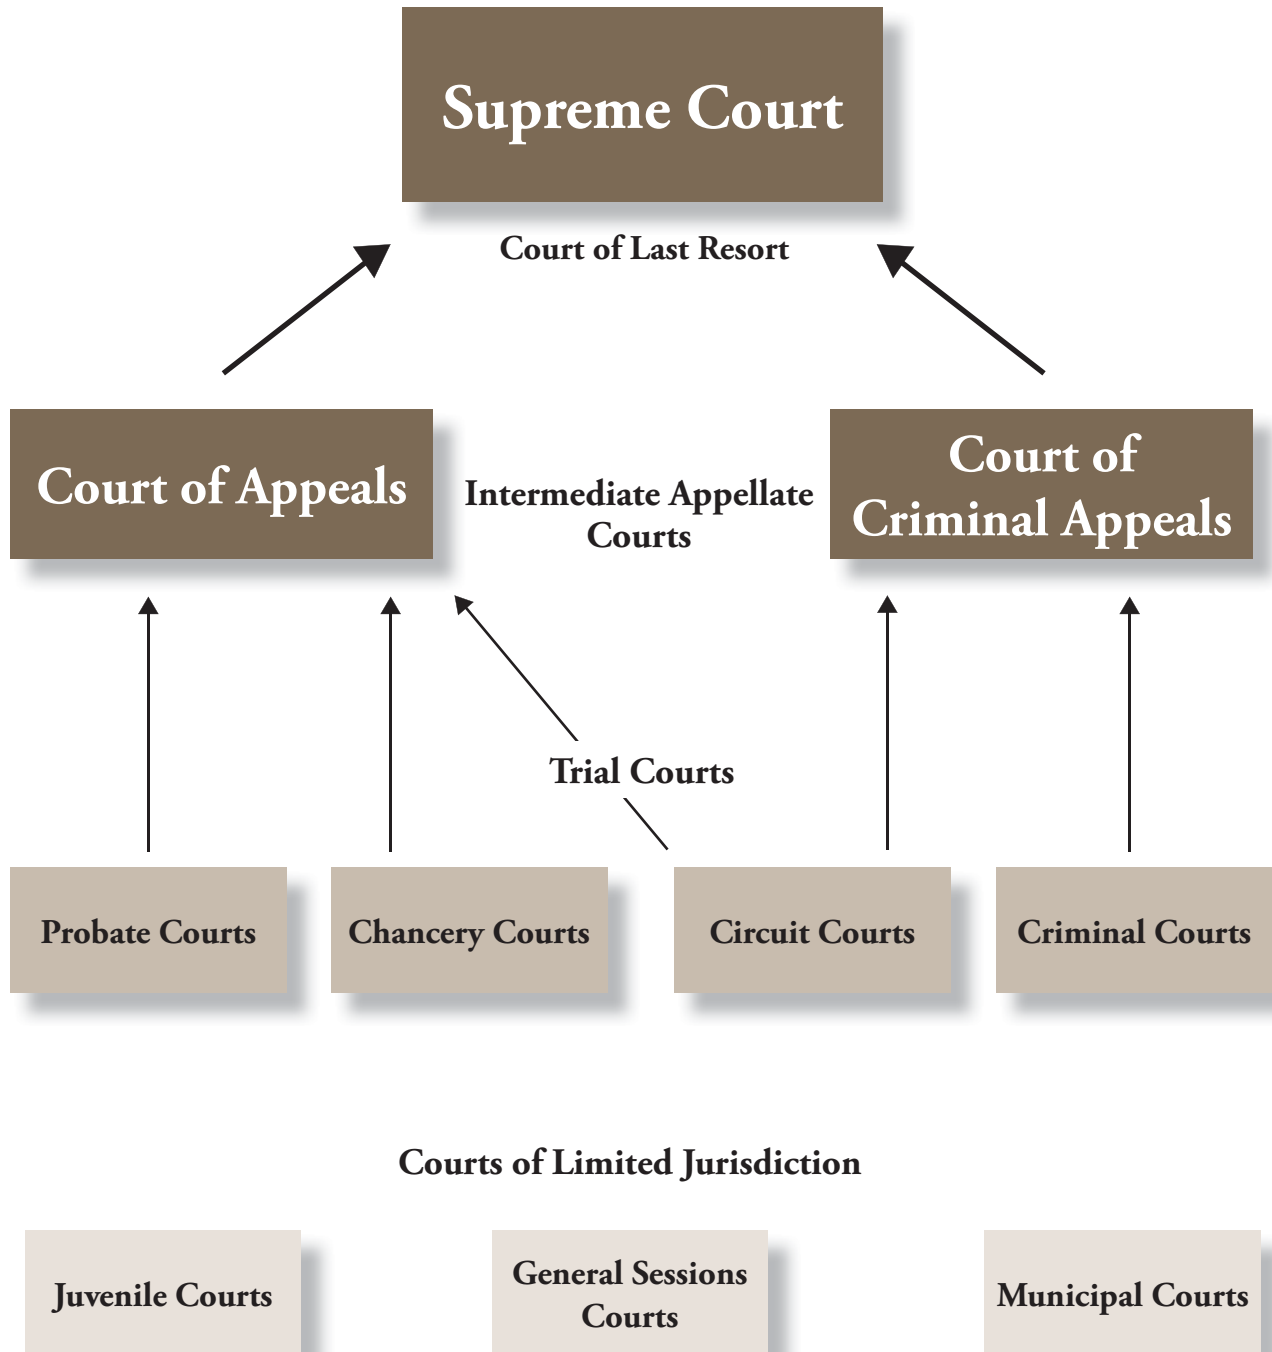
Supreme Court

Court of Last Resort

Court of Appeals

Intermediate Appellate Courts

Court of Criminal Appeals

Trial Courts

Probate Courts

Chancery Courts

Circuit Courts

Criminal Courts

Courts of Limited Jurisdiction

Juvenile Courts

General Sessions Courts

Municipal Courts